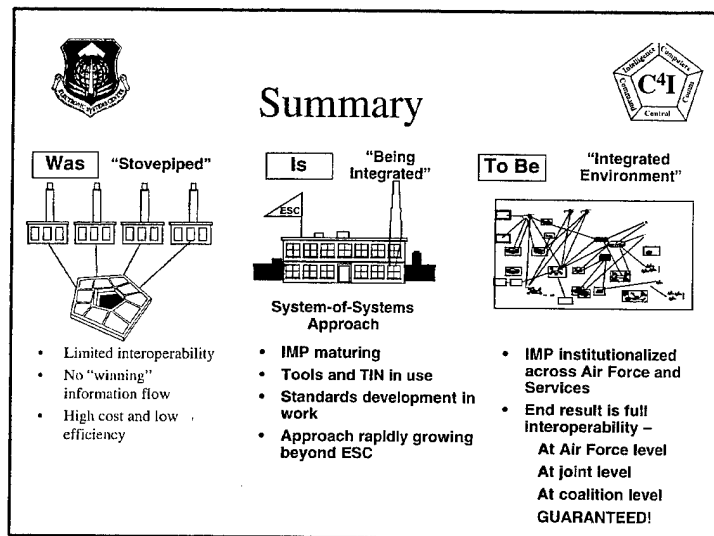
Summary

$C^4I$
Intelligence
Computers
Comm
Control
Command

Was "Stovepiped"

Is "Being Integrated"

ESC

System-of-Systems Approach

To Be "Integrated Environment"

- Limited interoperability
- No "winning" information flow
- High cost and low efficiency

- IMP maturing
- Tools and TIN in use
- Standards development in work
- Approach rapidly growing beyond ESC

- IMP institutionalized across Air Force and Services
- End result is full interoperability –
At Air Force level
At joint level
At coalition level
GUARANTEED!